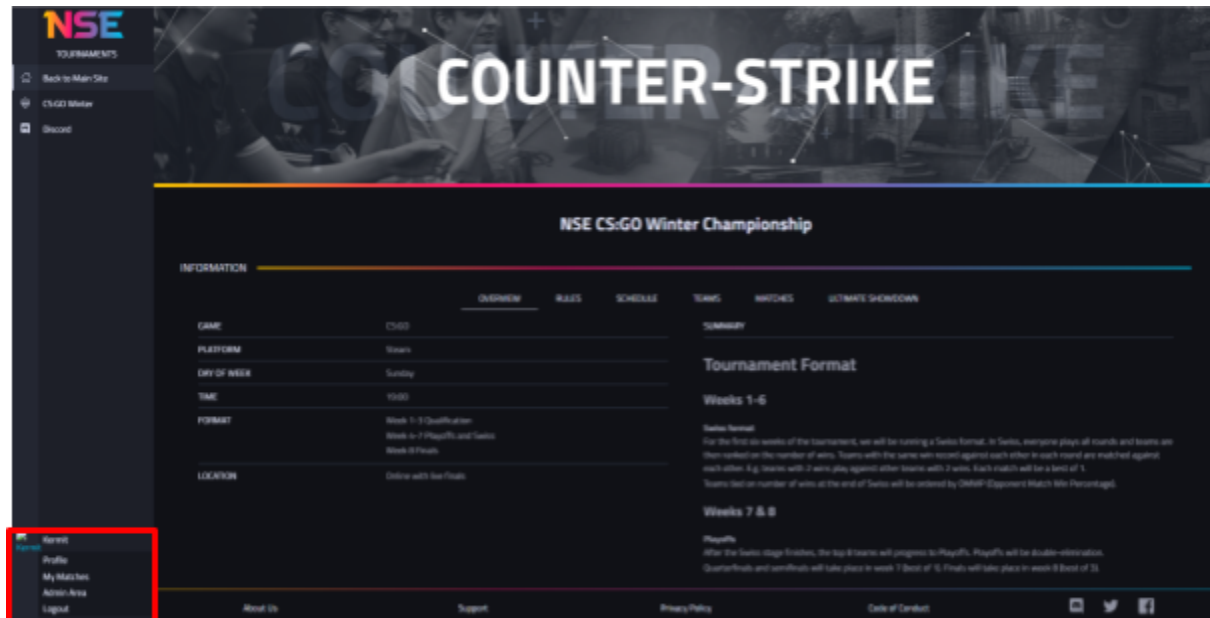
NSE
TOURNAMENTS

Back to Main Site
CS:GO Winter
Discord

COUNTER-STRIKE

NSE CS:GO Winter Championship

INFORMATION

OVERVIEW RULES SCHEDULE TEAMS MATCHES ULTIMATE SHOWDOWN

| | |
|---|---|
| GAME | CS:GO |
| PLATFORM | Steam |
| DAY OF WEEK | Sunday |
| TIME | 19:00 |
| FORMAT | Week 1-3 Qualification<br>Week 4-7 Playoffs and Swiss<br>Week 8 Finals |
| LOCATION | Online with live finals |

SUMMARY

Tournament Format

Weeks 1-6

Swiss format
For the first six weeks of the tournament, we will be running a Swiss format. In Swiss, everyone plays all rounds and teams are then ranked on the number of wins. Teams with the same win record against each other in each round are matched against each other. E.g. teams with 2 wins play against other teams with 2 wins. Each match will be a best of 1.
Teams tied on number of wins at the end of Swiss will be ordered by OMWP (Opponent Match Win Percentage).

Weeks 7 & 8

Playoffs
After the Swiss stage finishes, the top 8 teams will progress to Playoffs. Playoffs will be double-elimination.
Quarterfinals and semifinals will take place in week 7 (best of 1). Finals will take place in week 8 (best of 3).

Kermit
Kermit
Profile
My Matches
Admin Area
Logout

About Us Support Privacy Policy Code of Conduct